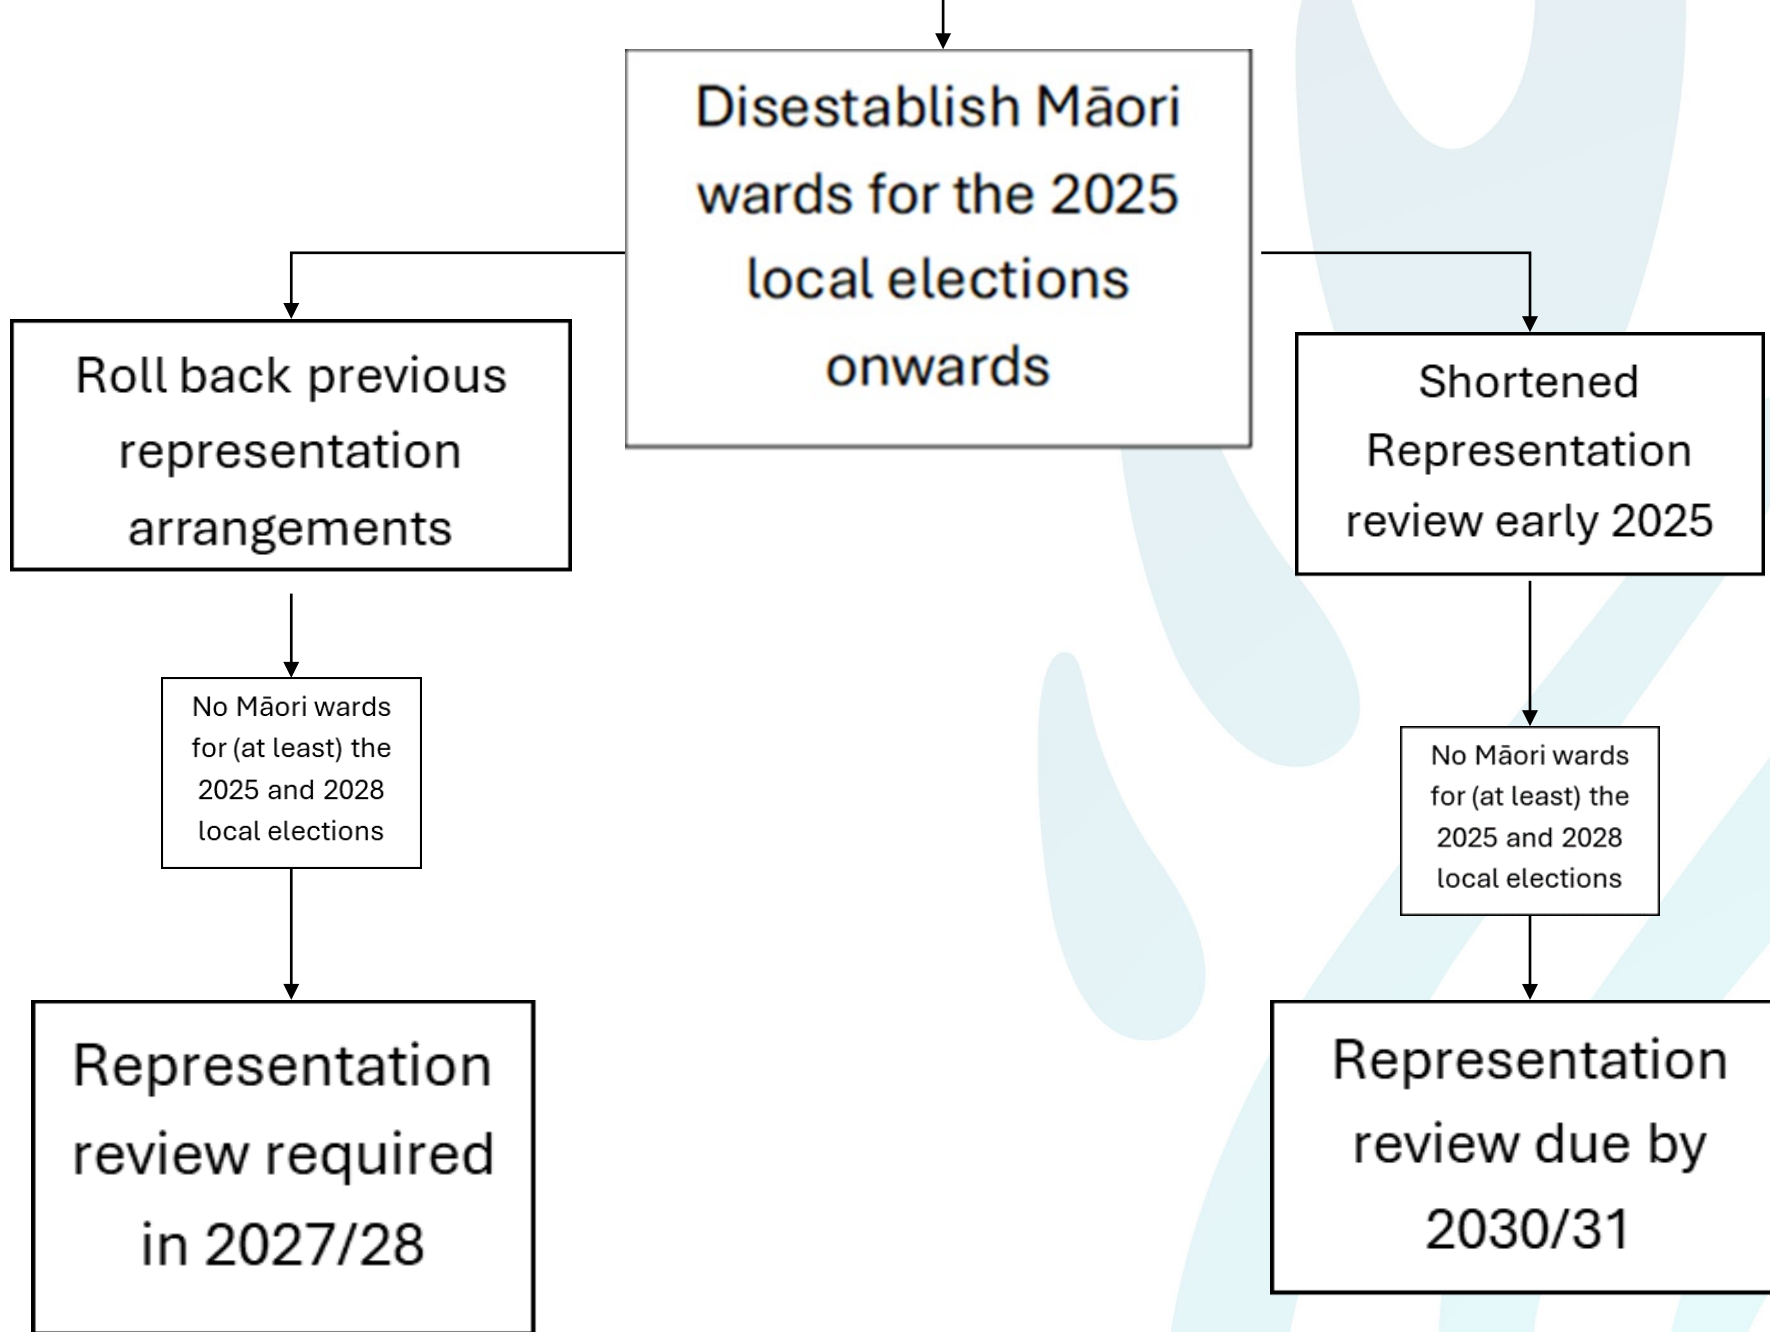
Disestablish Māori wards for the 2025 local elections onwards

Roll back previous representation arrangements

No Māori wards for (at least) the 2025 and 2028 local elections

Representation review required in 2027/28

Shortened Representation review early 2025

No Māori wards for (at least) the 2025 and 2028 local elections

Representation review due by 2030/31